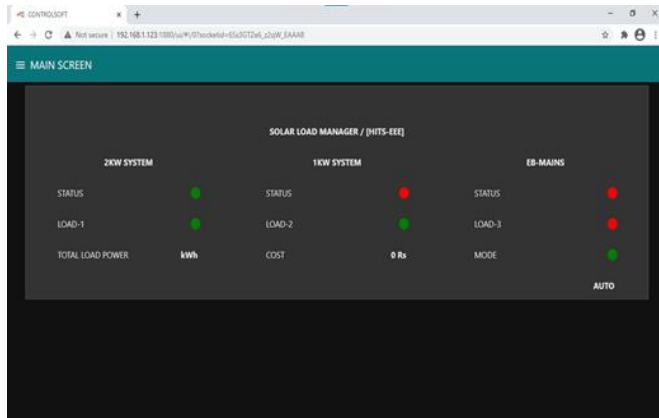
CONTROLSOFT ×  +

Not secure | 192.168.1.123:1880/ui/#!/0?socketid=6Sz3GTZe6_z2qW_EAAA8

≡ MAIN SCREEN

SOLAR LOAD MANAGER / [HITS-EEE]

2KW SYSTEM

STATUS

LOAD-1

TOTAL LOAD POWER kWh

1KW SYSTEM

STATUS

LOAD-2

COST 0 Rs

EB-MAINS

STATUS

LOAD-3

MODE

AUTO